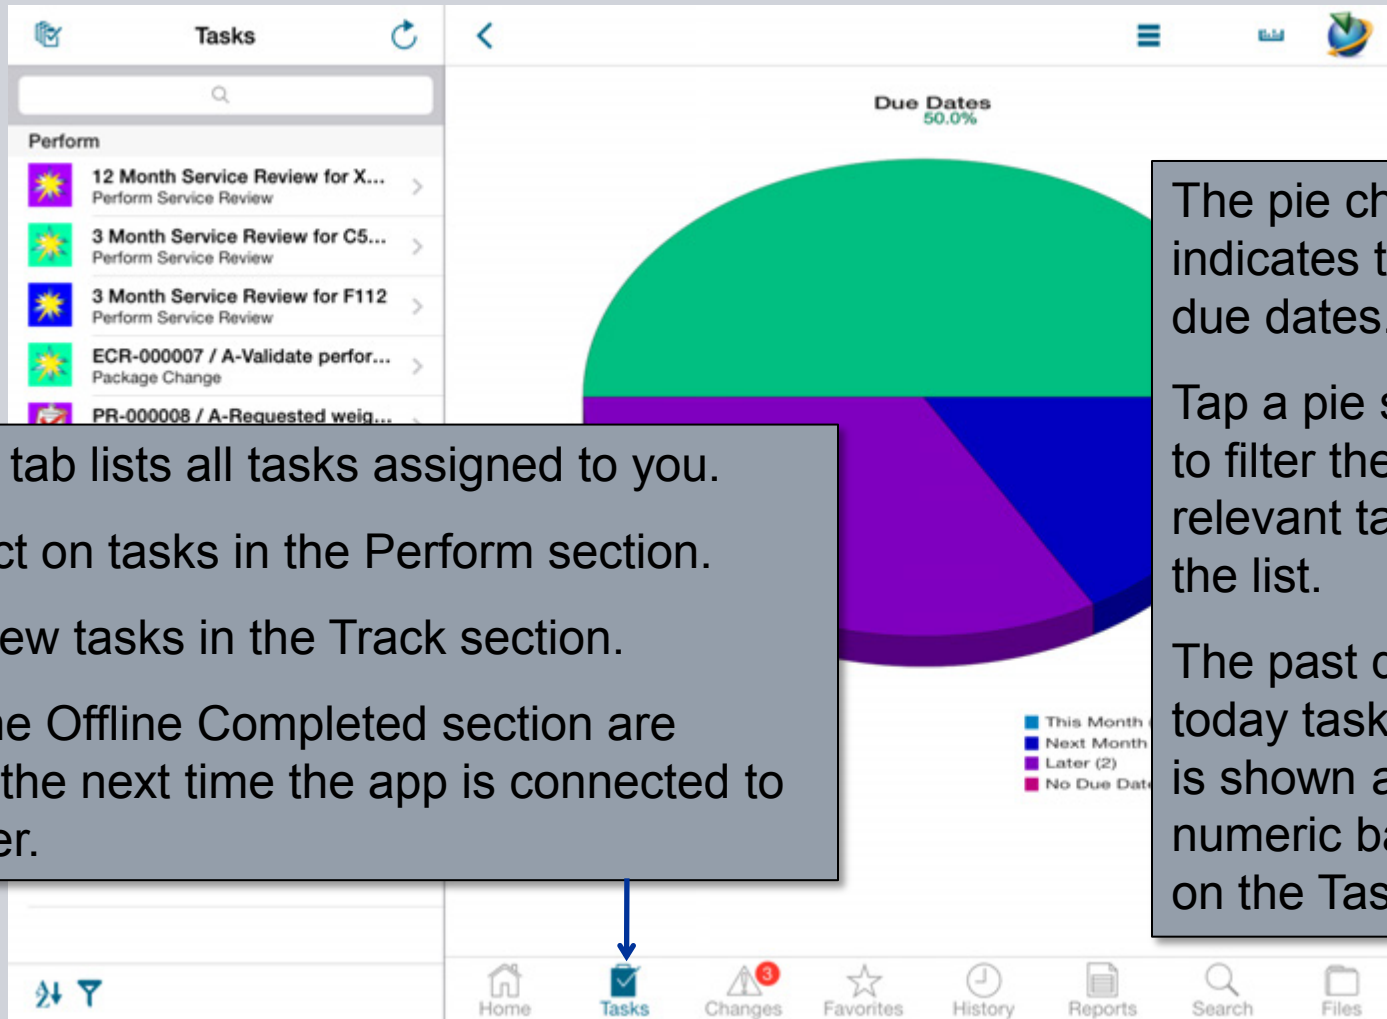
Tasks

Perform

12 Month Service Review for X...
Perform Service Review

3 Month Service Review for C5...
Perform Service Review

3 Month Service Review for F112
Perform Service Review

ECR-000007 / A-Validate perfor...
Package Change

PR-000008 / A-Requested weig...

tab lists all tasks assigned to you.

ct on tasks in the Perform section.

ew tasks in the Track section.

e Offline Completed section are the next time the app is connected to er.

Due Dates
50.0%

The pie ch indicates t due dates.

Tap a pie s to filter the relevant ta the list.

The past d today task is shown a numeric ba on the Tas

This Month
Next Month
Later (2)
No Due Date

Home
Tasks
3
Changes
Favorites
History
Reports
Search
Files